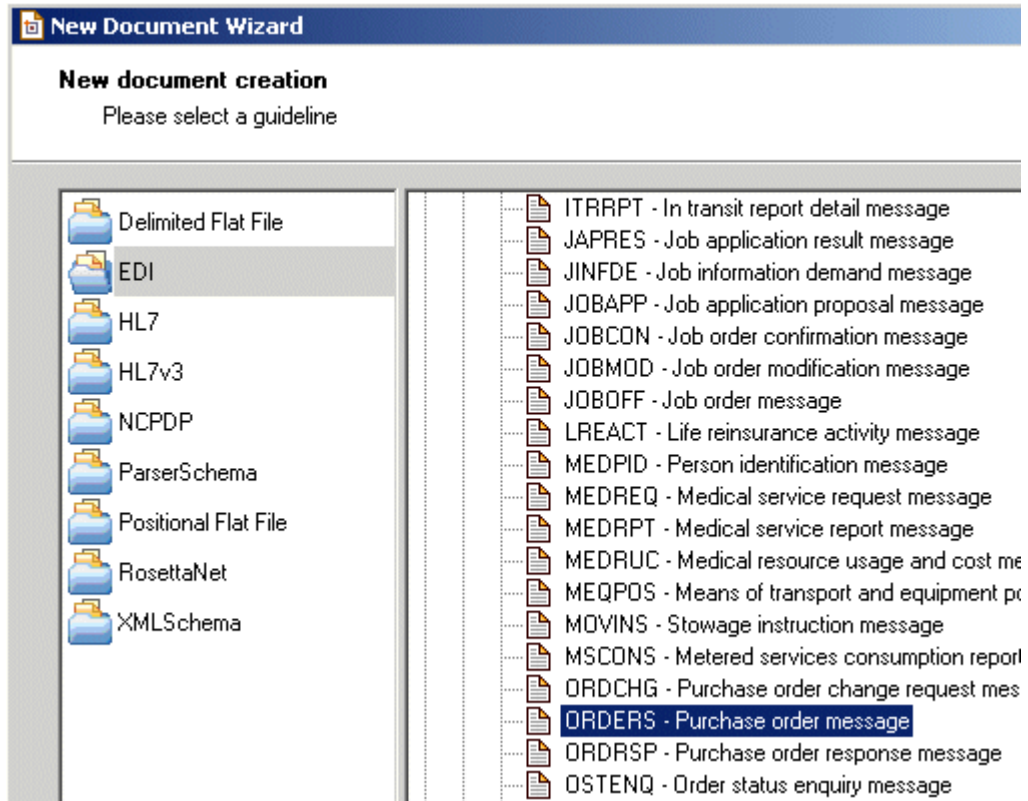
New Document Wizard

New document creation

Please select a guideline

Delimited Flat File
EDI
HL7
HL7v3
NCPDP
ParserSchema
Positional Flat File
RosettaNet
XMLSchema

ITRRPT - In transit report detail message
JAPRES - Job application result message
JINFDE - Job information demand message
JOBAPP - Job application proposal message
JOBCON - Job order confirmation message
JOBMOD - Job order modification message
JOBOFF - Job order message
LREACT - Life reinsurance activity message
MEDPID - Person identification message
MEDREQ - Medical service request message
MEDRPT - Medical service report message
MEDRUC - Medical resource usage and cost me
MEQPOS - Means of transport and equipment po
MOVINS - Stowage instruction message
MSCONS - Metered services consumption report
ORDCHG - Purchase order change request mes
ORDERS - Purchase order message
ORDRSP - Purchase order response message
OSTENQ - Order status enquiry message